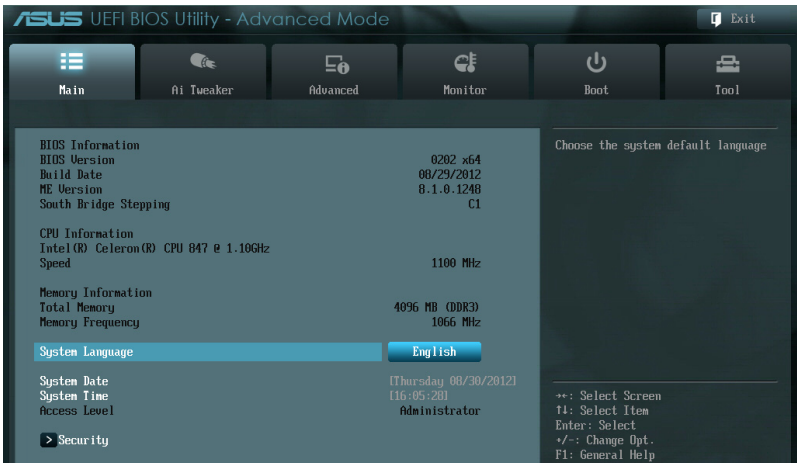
ASUS UEFI BIOS Utility - Advanced Mode

Exit

Main

Ai Tweaker

Advanced

Monitor

Boot

Tool

BIOS Information
BIOS Version 0202 x64
Build Date 08/29/2012
ME Version 8.1.0.1248
South Bridge Stepping C1

CPU Information
Intel(R) Celeron(R) CPU 847 @ 1.10GHz
Speed 1100 MHz

Memory Information
Total Memory 4096 MB (DDR3)
Memory Frequency 1066 MHz

System Language English

System Date [Thursday 08/30/2012]
System Time [16:05:28]
Access Level Administrator

> Security

Choose the system default language

→←: Select Screen
↑↓: Select Item
Enter: Select
+/-: Change Opt.
F1: General Help